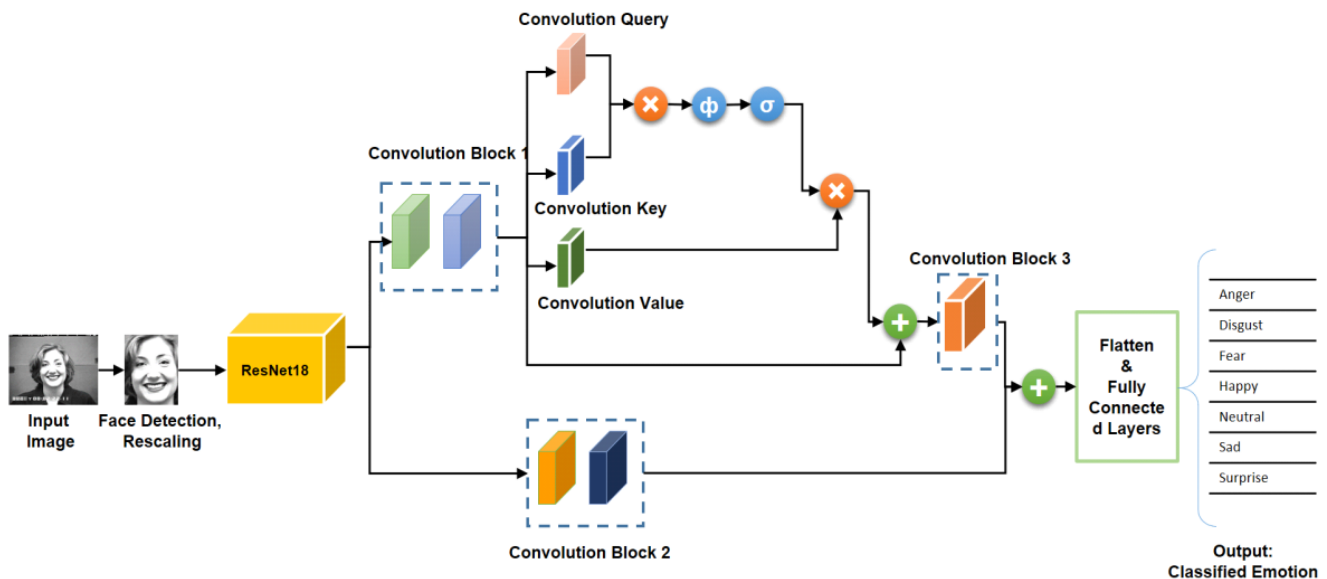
Convolution Query

Convolution Block 1

Convolution Key

Convolution Value

$\phi$

$\sigma$

Convolution Block 3

Input Image

Face Detection, Rescaling

ResNet18

Flatten & Fully Connected Layers

Anger
Disgust
Fear
Happy
Neutral
Sad
Surprise

Convolution Block 2

Output: Classified Emotion